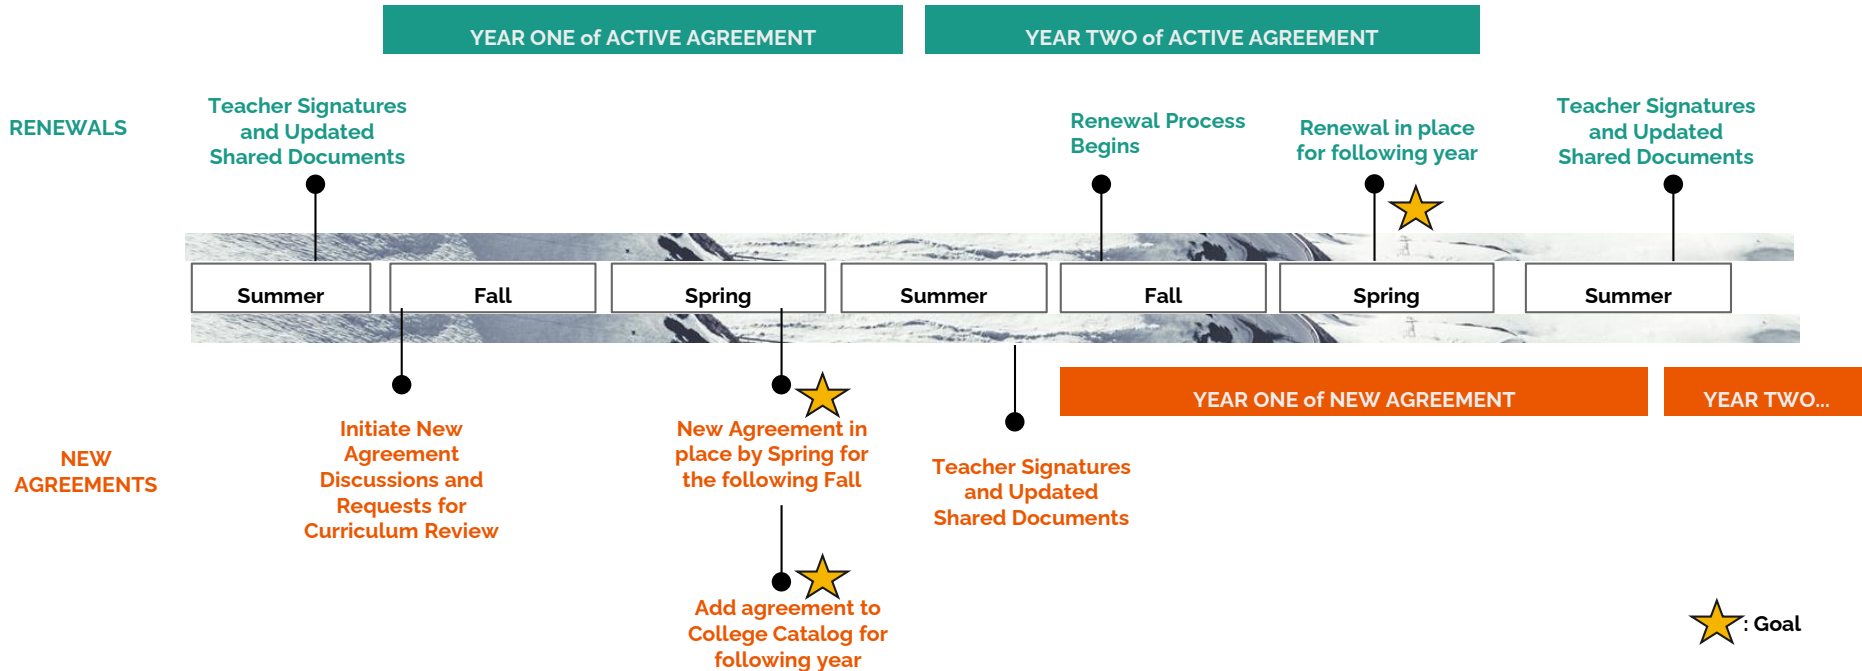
YEAR ONE of ACTIVE AGREEMENT

YEAR TWO of ACTIVE AGREEMENT

RENEWALS

Teacher Signatures and Updated Shared Documents

Renewal Process Begins

Renewal in place for following year

Teacher Signatures and Updated Shared Documents

Summer

Fall

Spring

Summer

Fall

Spring

Summer

YEAR ONE of NEW AGREEMENT

YEAR TWO...

NEW AGREEMENTS

Initiate New Agreement Discussions and Requests for Curriculum Review

New Agreement in place by Spring for the following Fall

Teacher Signatures and Updated Shared Documents

Add agreement to College Catalog for following year

: Goal